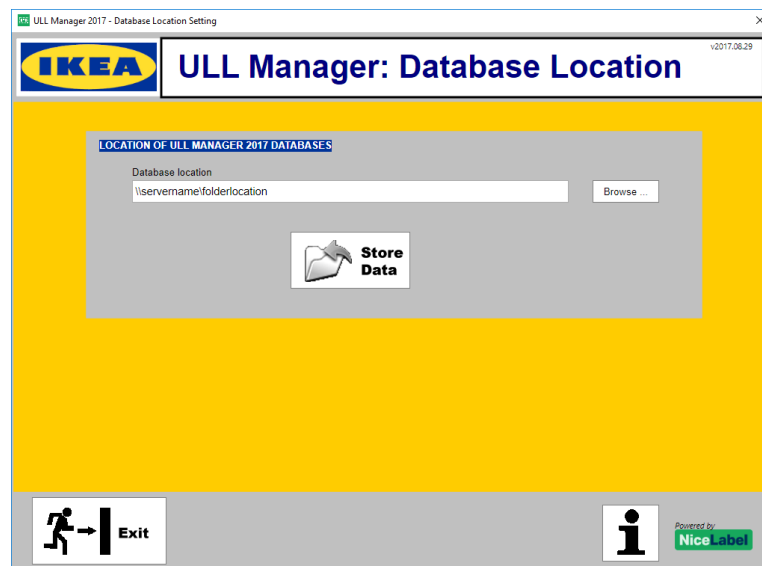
ULL Manager 2017 - Database Location Setting

×

IKEA

ULL Manager: Database Location

v2017.08.29

LOCATION OF ULL MANAGER 2017 DATABASES

Database location

\\servername\folderlocation

Browse ...

Store Data

Exit

Powered by NiceLabel